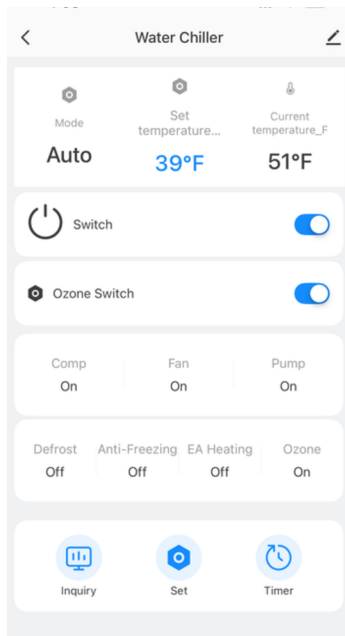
<

Water Chiller

Mode
Auto

Set temperature...
39°F

Current temperature_F
51°F

Switch

Ozone Switch

Comp
On

Fan
On

Pump
On

Defrost
Off

Anti-Freezing
Off

EA Heating
Off

Ozone
On

Inquiry

Set

Timer